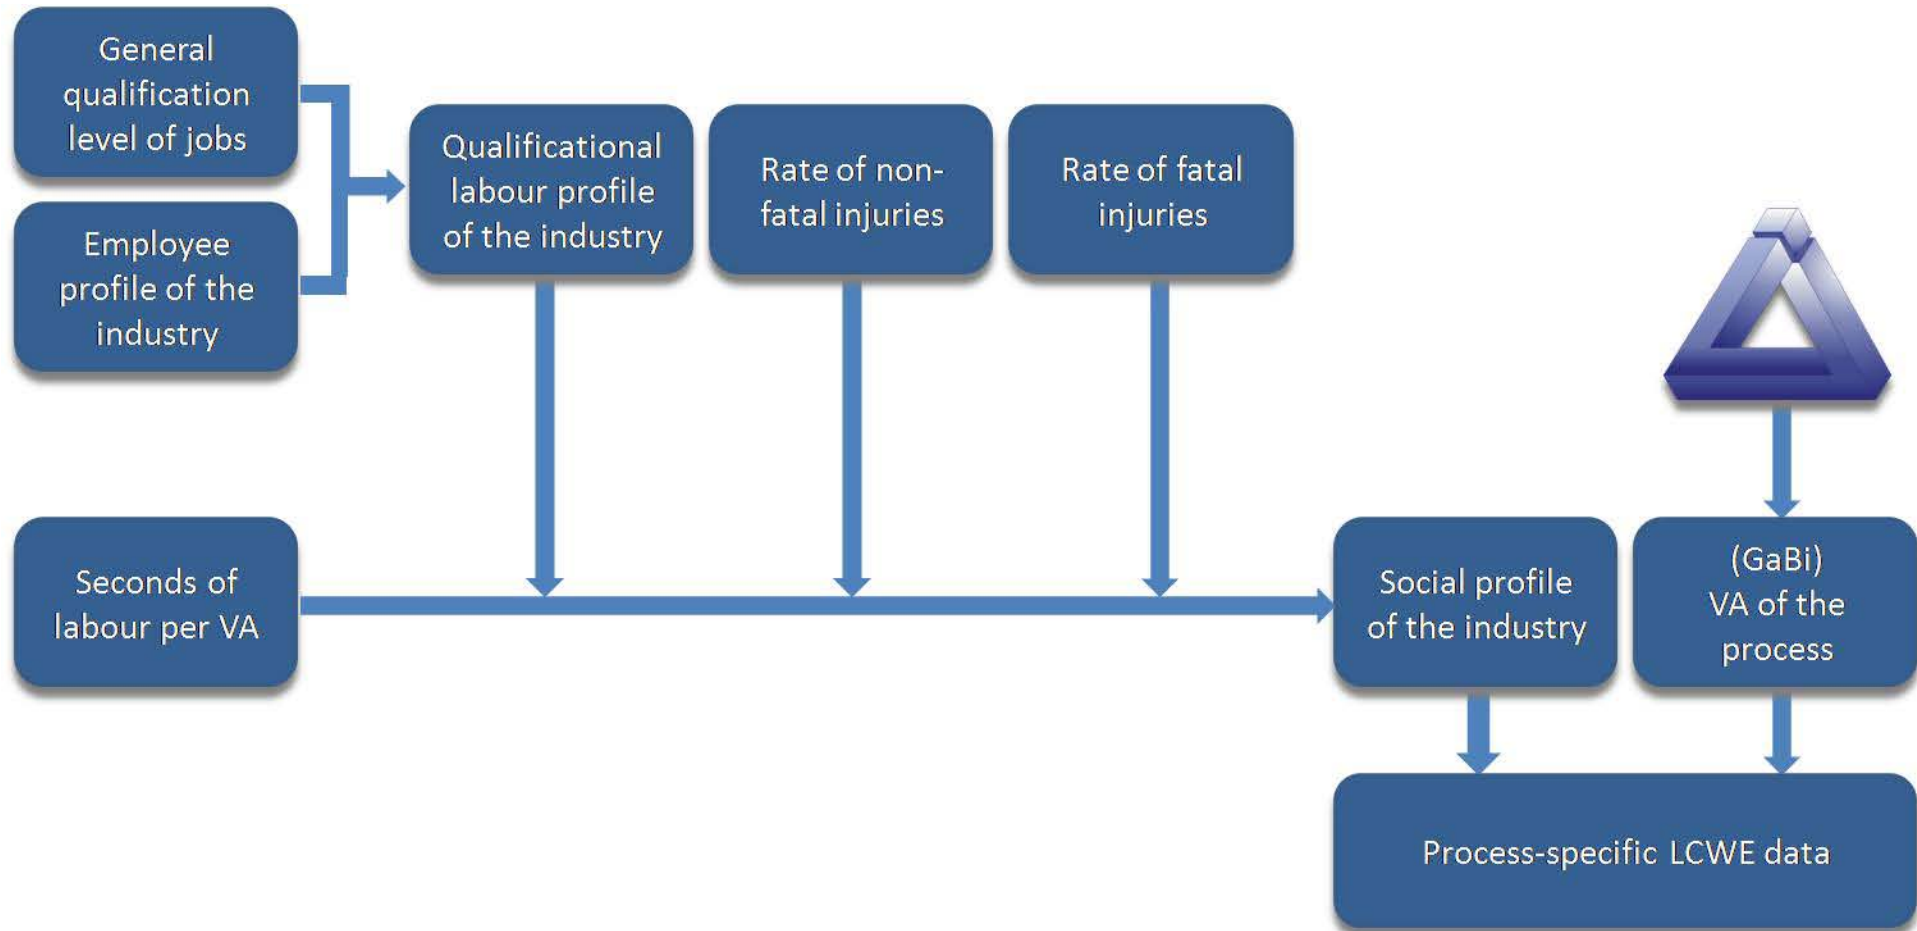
General qualification level of jobs

Employee profile of the industry

Qualificational labour profile of the industry

Rate of non-fatal injuries

Rate of fatal injuries

Seconds of labour per VA

Social profile of the industry

(GaBi) VA of the process

Process-specific LCWE data